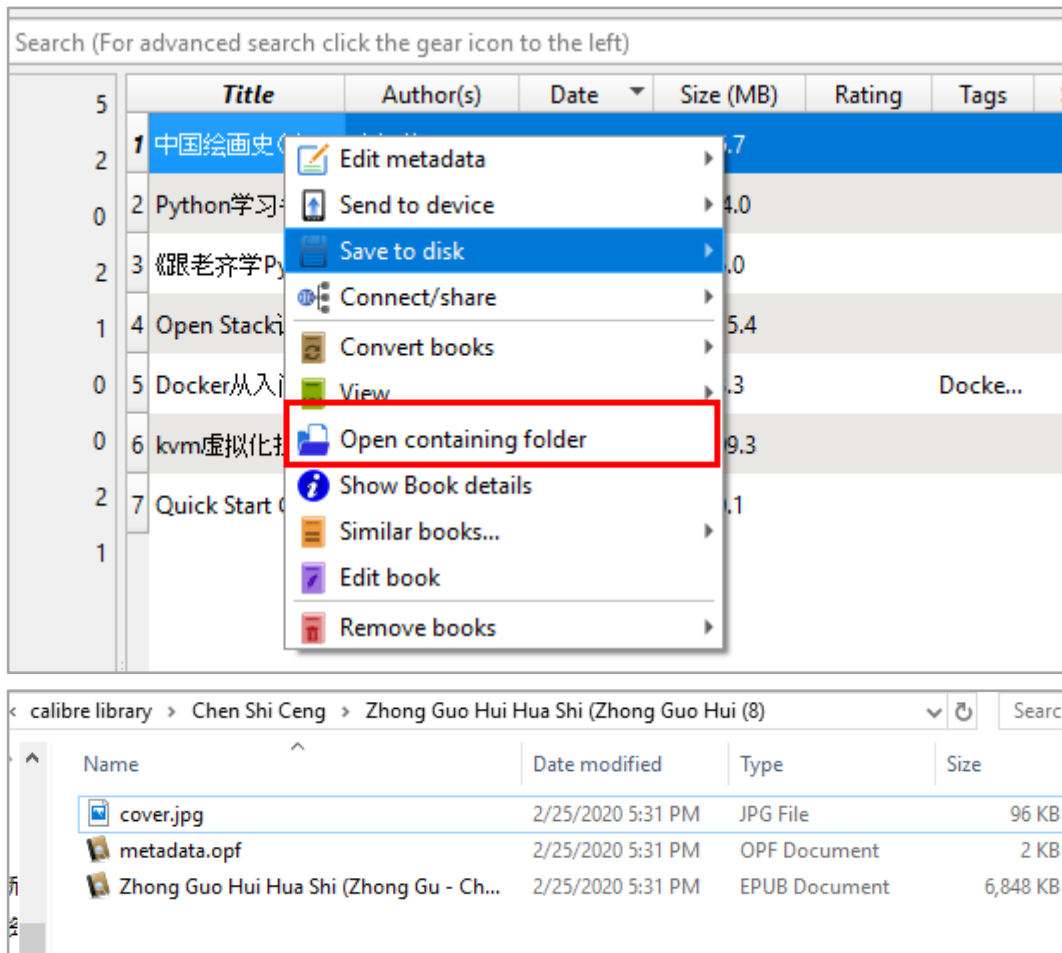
Search (For advanced search click the gear icon to the left)

| | Title | Author(s) | Date | Size (MB) | Rating | Tags |
|---|---|---|---|---|---|---|
| 1 | 中国绘画史 | | | .7 | | |
| 2 | Python学习 | | | 4.0 | | |
| 3 | 《跟老齐学Py | | | .0 | | |
| 4 | Open Stack | | | 5.4 | | |
| 5 | Docker从入 | | | .3 | | Docke... |
| 6 | kvm虚拟化 | | | 9.3 | | |
| 7 | Quick Start | | | .1 | | |

5
2
0
2
1
0
0
2
1

Edit metadata
Send to device
Save to disk
Connect/share
Convert books
View
Open containing folder
Show Book details
Similar books...
Edit book
Remove books

calibre library > Chen Shi Ceng > Zhong Guo Hui Hua Shi (Zhong Guo Hui (8)

Search

| Name | Date modified | Type | Size |
|---|---|---|---|
| cover.jpg | 2/25/2020 5:31 PM | JPG File | 96 KB |
| metadata.opf | 2/25/2020 5:31 PM | OPF Document | 2 KB |
| Zhong Guo Hui Hua Shi (Zhong Gu - Ch... | 2/25/2020 5:31 PM | EPUB Document | 6,848 KB |